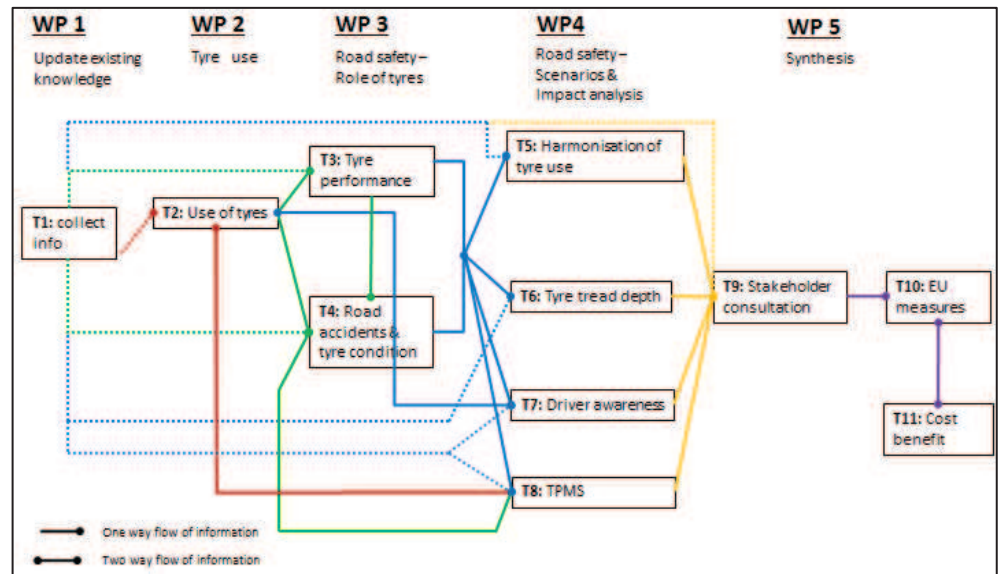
WP 1
Update existing knowledge

WP 2
Tyre use

WP 3
Road safety – Role of tyres

WP4
Road safety – Scenarios & Impact analysis

WP 5
Synthesis

T1: collect info

T2: Use of tyres

T3: Tyre performance

T4: Road accidents & tyre condition

T5: Harmonisation of tyre use

T6: Tyre tread depth

T7: Driver awareness

T8: TPMS

T9: Stakeholder consultation

T10: EU measures

T11: Cost benefit

One way flow of information
Two way flow of information